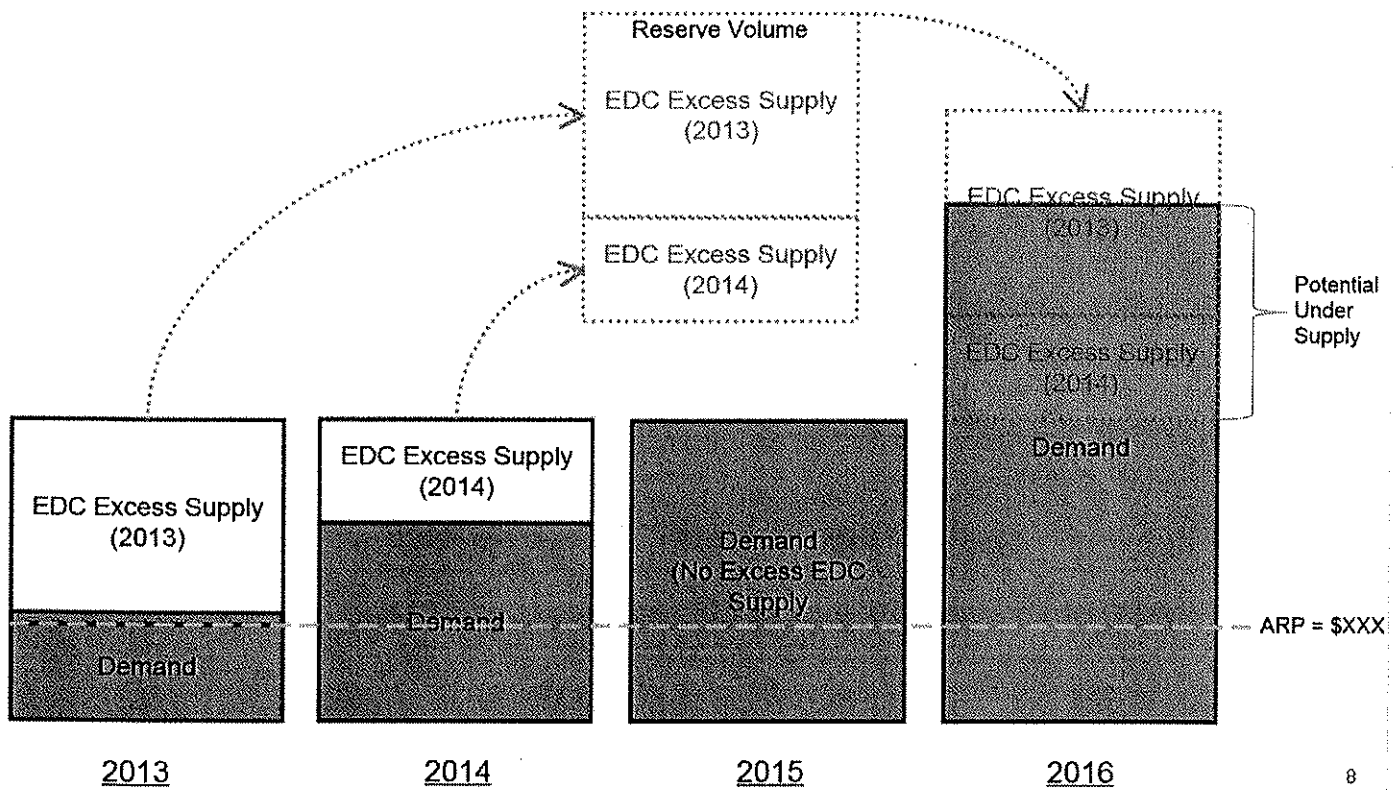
Reserve Volume

EDC Excess Supply (2013)

EDC Excess Supply (2014)

EDC Excess Supply (2013)

Potential Under Supply

EDC Excess Supply (2014)

Demand

EDC Excess Supply (2014)

EDC Excess Supply (2013)

Demand (No Excess EDC Supply)

Demand

ARP = $XXX

Demand

2013

2014

2015

2016

8